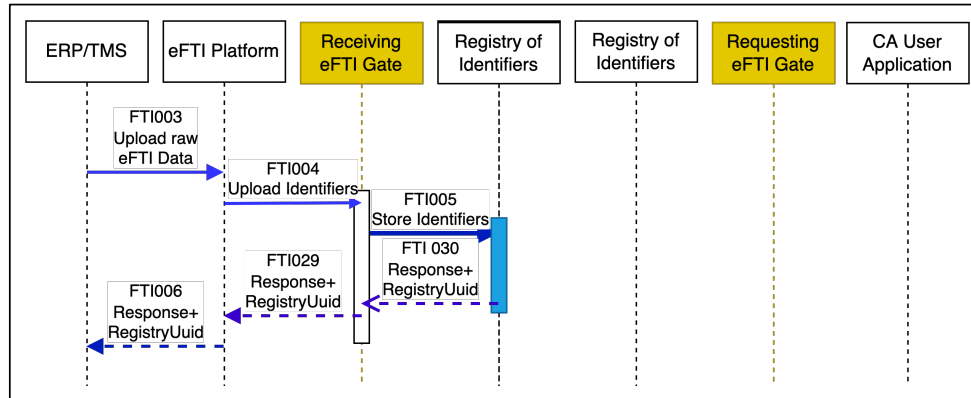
ERP/TMS

eFTI Platform

Receiving eFTI Gate

Registry of Identifiers

Registry of Identifiers

Requesting eFTI Gate

CA User Application

FTI003 Upload raw eFTI Data

FTI004 Upload Identifiers

FTI005 Store Identifiers

FTI 030 Response+ RegistryUuid

FTI029 Response+ RegistryUuid

FTI006 Response+ RegistryUuid